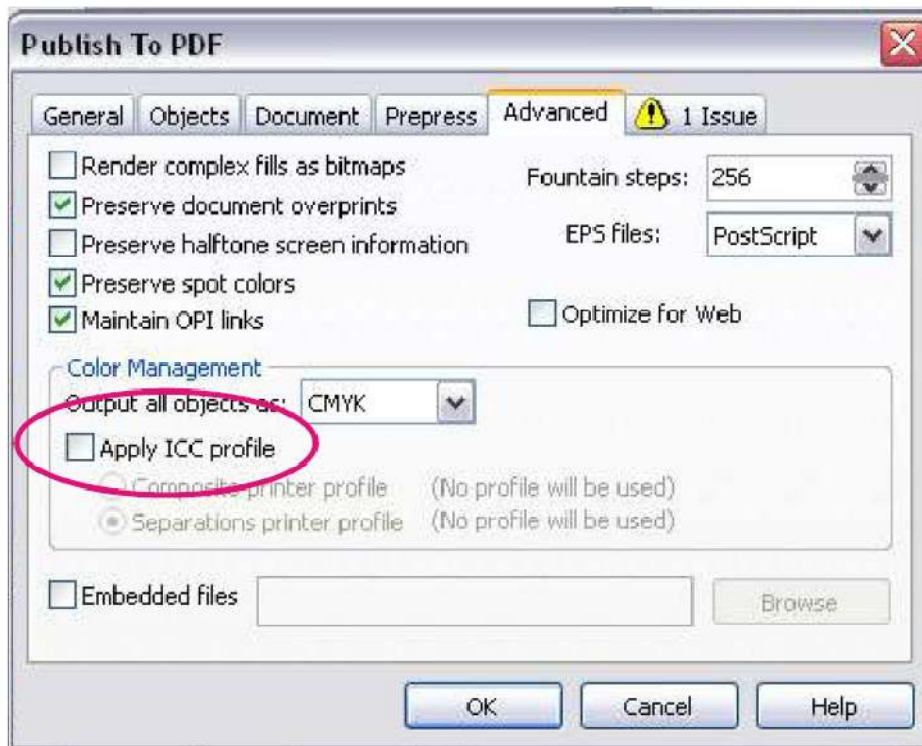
Publish To PDF

General Objects Document Prepress Advanced 1 Issue

Render complex fills as bitmaps
Preserve document overprints
Preserve halftone screen information
Preserve spot colors
Maintain OPI links

Fountain steps: 256
EPS files: PostScript

Optimize for Web

Color Management
Output all objects as: CMYK
Apply ICC profile
Composite printer profile (No profile will be used)
Separations printer profile (No profile will be used)

Embedded files
Browse

OK Cancel Help